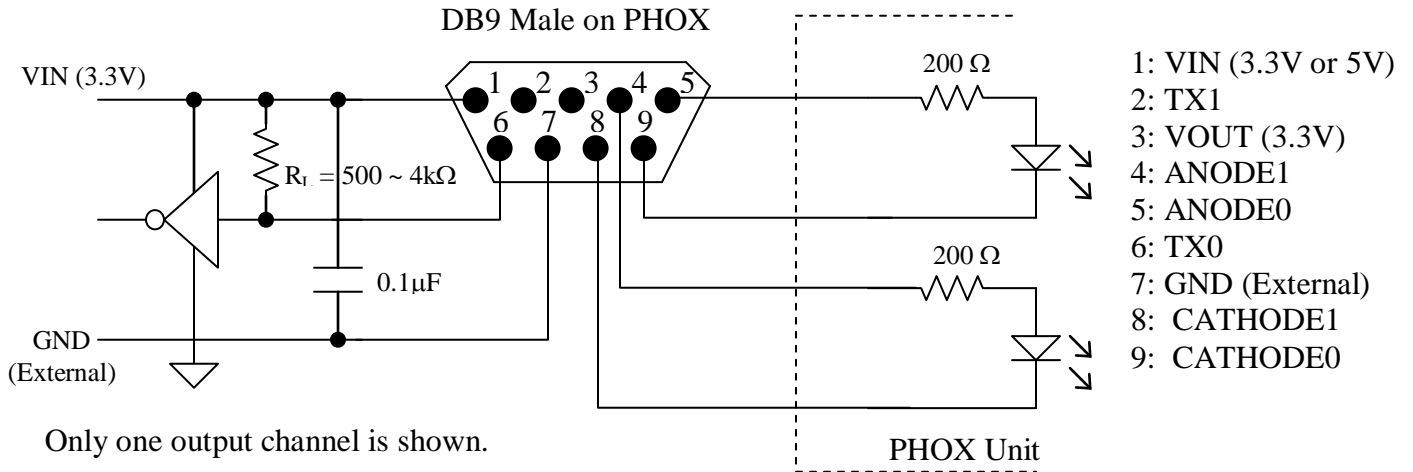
DB9 Male on PHOX

VIN (3.3V)

1 2 3 4 5
6 7 8 9

$R_L = 500 \sim 4k\Omega$

$0.1\mu F$

GND
(External)

200 Ω

200 Ω

1: VIN (3.3V or 5V)
2: TX1
3: VOUT (3.3V)
4: ANODE1
5: ANODE0
6: TX0
7: GND (External)
8: CATHODE1
9: CATHODE0

Only one output channel is shown.

PHOX Unit